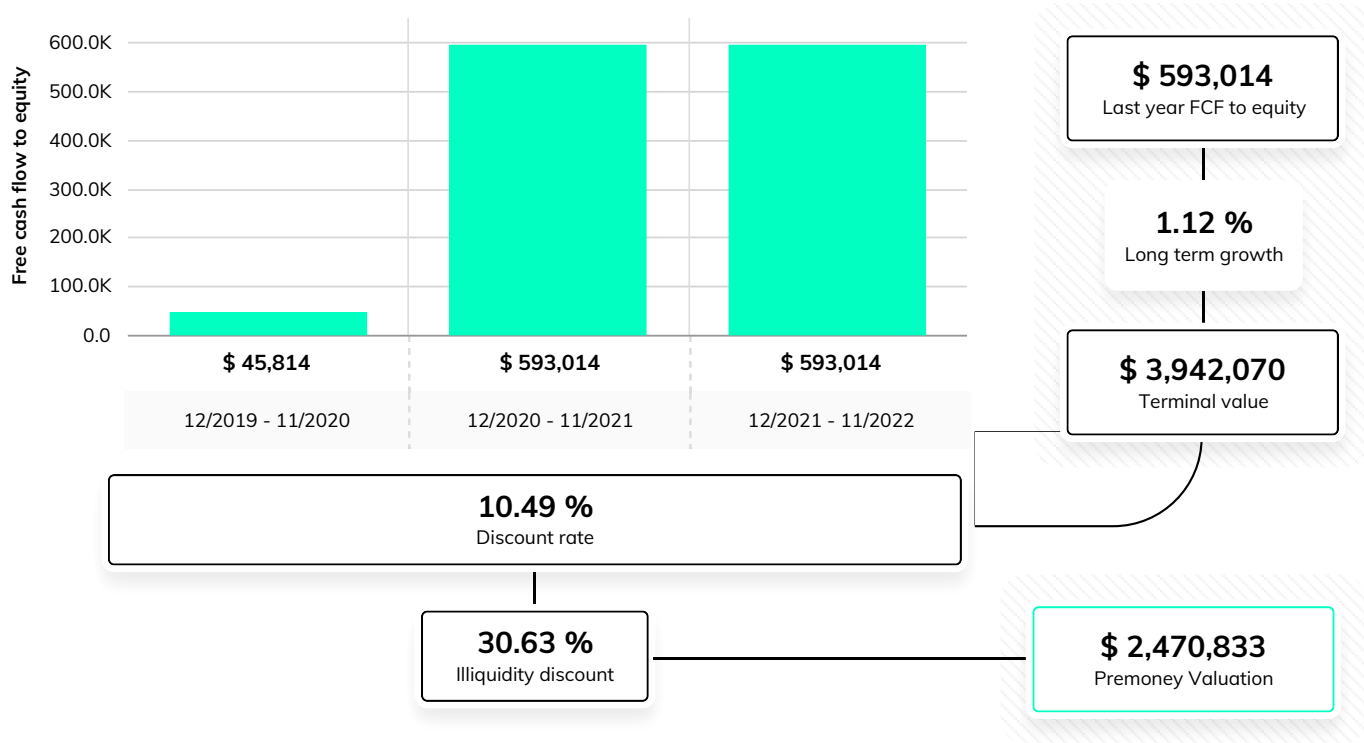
Free cash flow to equity

600.0K
500.0K
400.0K
300.0K
200.0K
100.0K
0.0

$ 45,814
$ 593,014
$ 593,014

12/2019 - 11/2020
12/2020 - 11/2021
12/2021 - 11/2022

$ 593,014
Last year FCF to equity

1.12 %
Long term growth

$ 3,942,070
Terminal value

10.49 %
Discount rate

30.63 %
Illiquidity discount

$ 2,470,833
Premoney Valuation